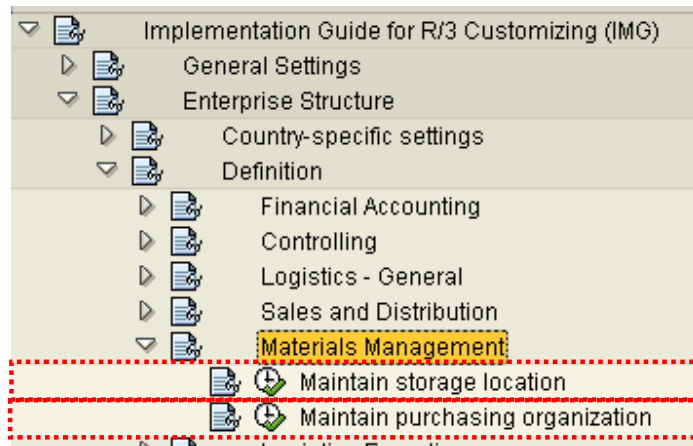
Implementation Guide for R/3 Customizing (IMG)

General Settings

Enterprise Structure

Country-specific settings

Definition

Financial Accounting

Controlling

Logistics - General

Sales and Distribution

Materials Management

Maintain storage location

Maintain purchasing organization

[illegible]